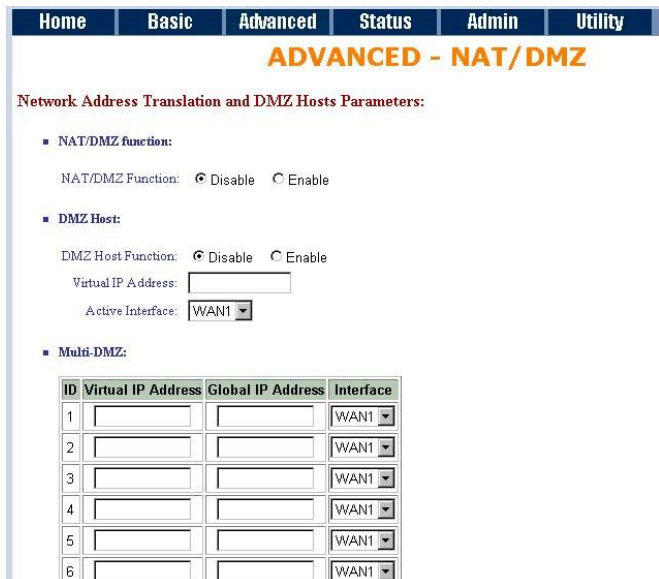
Home | Basic | Advanced | Status | Admin | Utility

ADVANCED - NAT/DMZ

Network Address Translation and DMZ Hosts Parameters:

NAT/DMZ function:

NAT/DMZ Function: Disable Enable

DMZ Host:

DMZ Host Function: Disable Enable

Virtual IP Address:

Active Interface: WAN1

Multi-DMZ:

| ID | Virtual IP Address | Global IP Address | Interface |
|---|---|---|---|
| 1 | | | WAN1 |
| 2 | | | WAN1 |
| 3 | | | WAN1 |
| 4 | | | WAN1 |
| 5 | | | WAN1 |
| 6 | | | WAN1 |